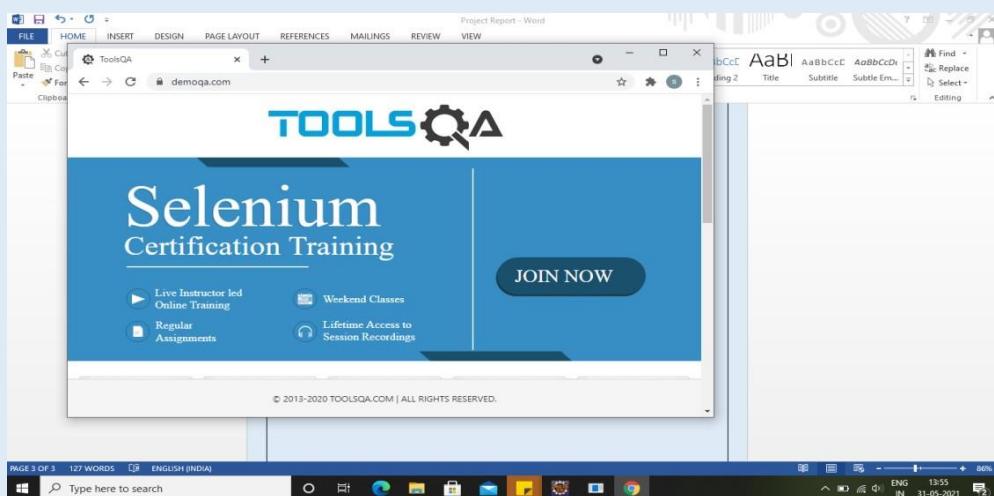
Project Report - Word

FILE HOME INSERT DESIGN PAGE LAYOUT REFERENCES MAILINGS REVIEW VIEW

Paste Clipboa

ToolsQA ×
demoqa.com

TOOLSQA

Selenium
Certification Training

JOIN NOW

Live Instructor led Online Training
Weekend Classes
Regular Assignments
Lifetime Access to Session Recordings

© 2013-2020 TOOLSQA.COM | ALL RIGHTS RESERVED.

AaBbCcI AaBl AaBbCcI AaBbCcDi
ding 2 Title Subtitle Subtle Em...

Find
Replace
Select
Editing

PAGE 3 OF 3 127 WORDS ENGLISH (INDIA)
86%

Type here to search

ENG IN 13:55 31-05-2021